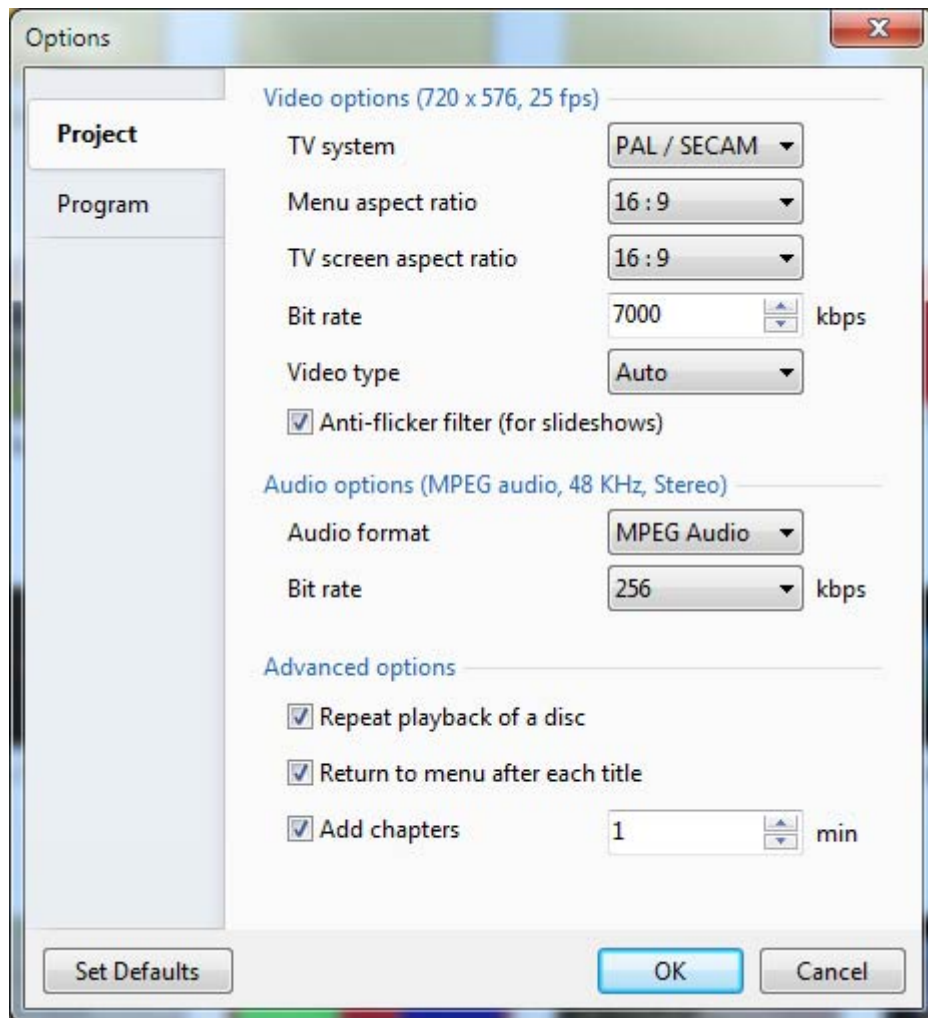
Options

Project

Program

Video options (720 x 576, 25 fps)

TV system PAL / SECAM

Menu aspect ratio 16 : 9

TV screen aspect ratio 16 : 9

Bit rate 7000 kbps

Video type Auto

Anti-flicker filter (for slideshows)

Audio options (MPEG audio, 48 KHz, Stereo)

Audio format MPEG Audio

Bit rate 256 kbps

Advanced options

Repeat playback of a disc

Return to menu after each title

Add chapters 1 min

Set Defaults

OK

Cancel